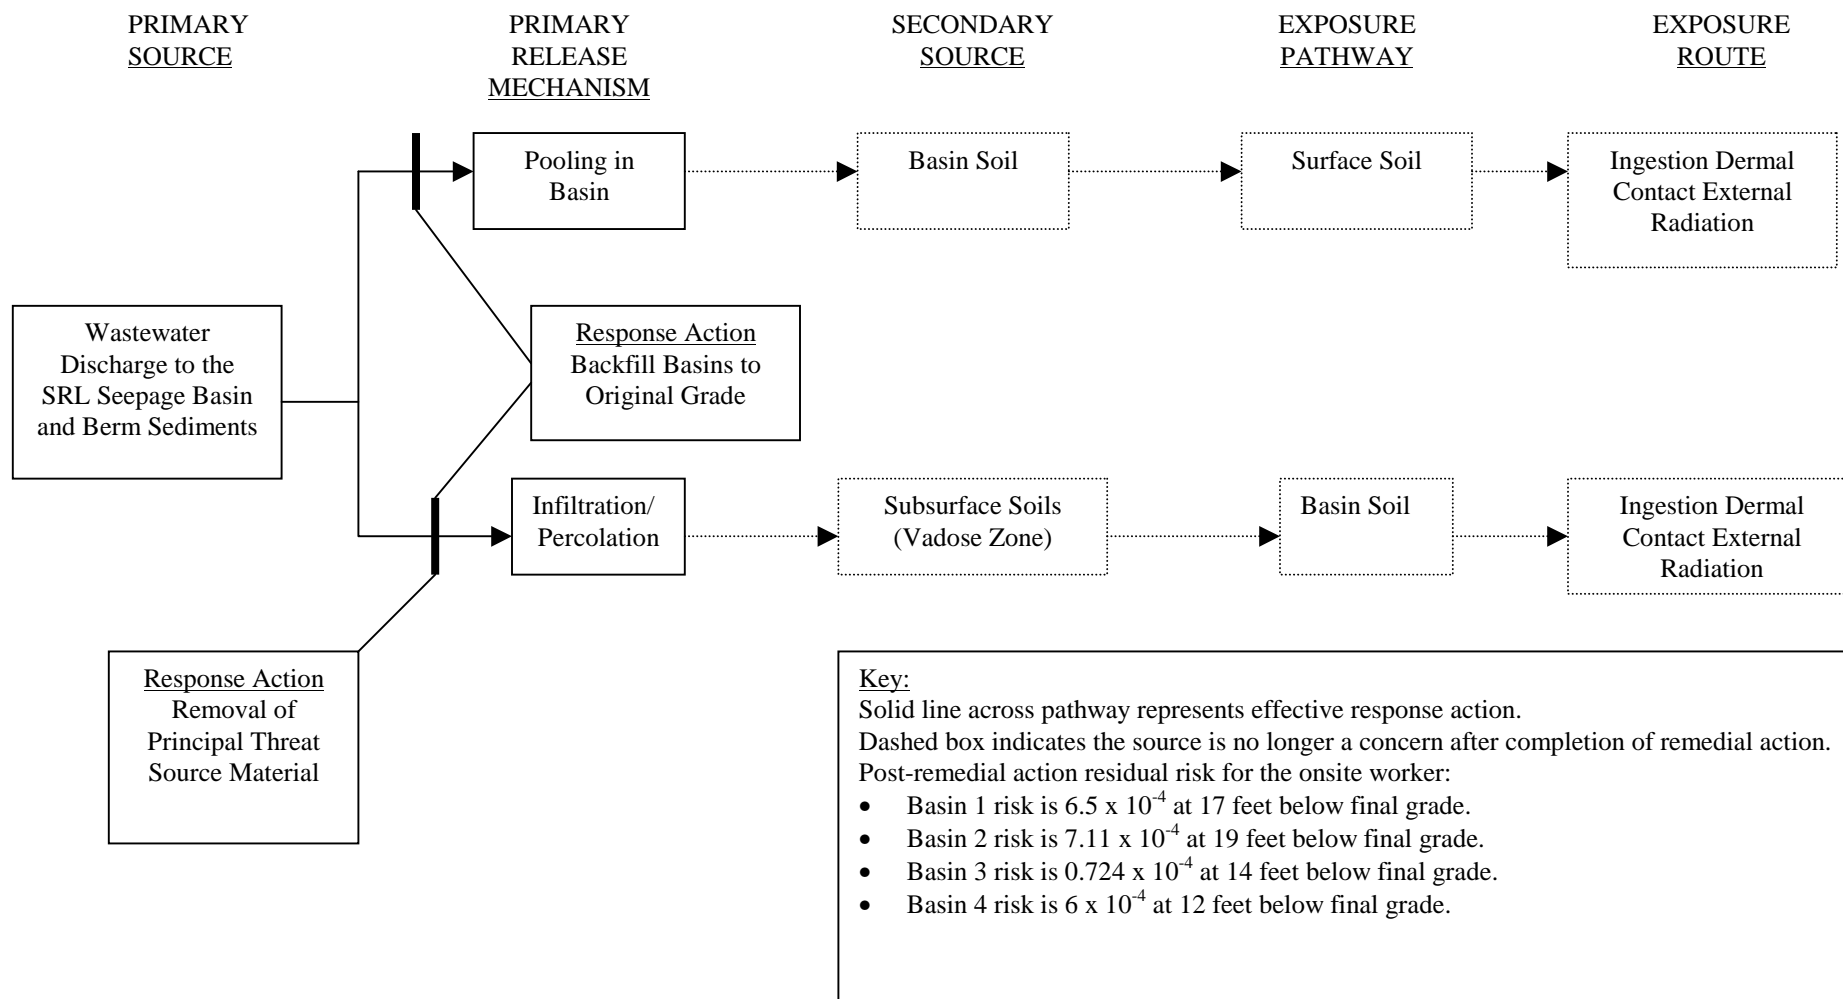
PRIMARY SOURCE

PRIMARY RELEASE MECHANISM

SECONDARY SOURCE

EXPOSURE PATHWAY

EXPOSURE ROUTE

Pooling in Basin

Basin Soil

Surface Soil

Ingestion Dermal Contact External Radiation

Wastewater Discharge to the SRL Seepage Basin and Berm Sediments

Response Action
Backfill Basins to Original Grade

Infiltration/ Percolation

Subsurface Soils (Vadose Zone)

Basin Soil

Ingestion Dermal Contact External Radiation

Response Action
Removal of Principal Threat Source Material

Key:
Solid line across pathway represents effective response action.
Dashed box indicates the source is no longer a concern after completion of remedial action.
Post-remedial action residual risk for the onsite worker:
- Basin 1 risk is $6.5 \times 10^{-4}$ at 17 feet below final grade.
- Basin 2 risk is $7.11 \times 10^{-4}$ at 19 feet below final grade.
- Basin 3 risk is $0.724 \times 10^{-4}$ at 14 feet below final grade.
- Basin 4 risk is $6 \times 10^{-4}$ at 12 feet below final grade.